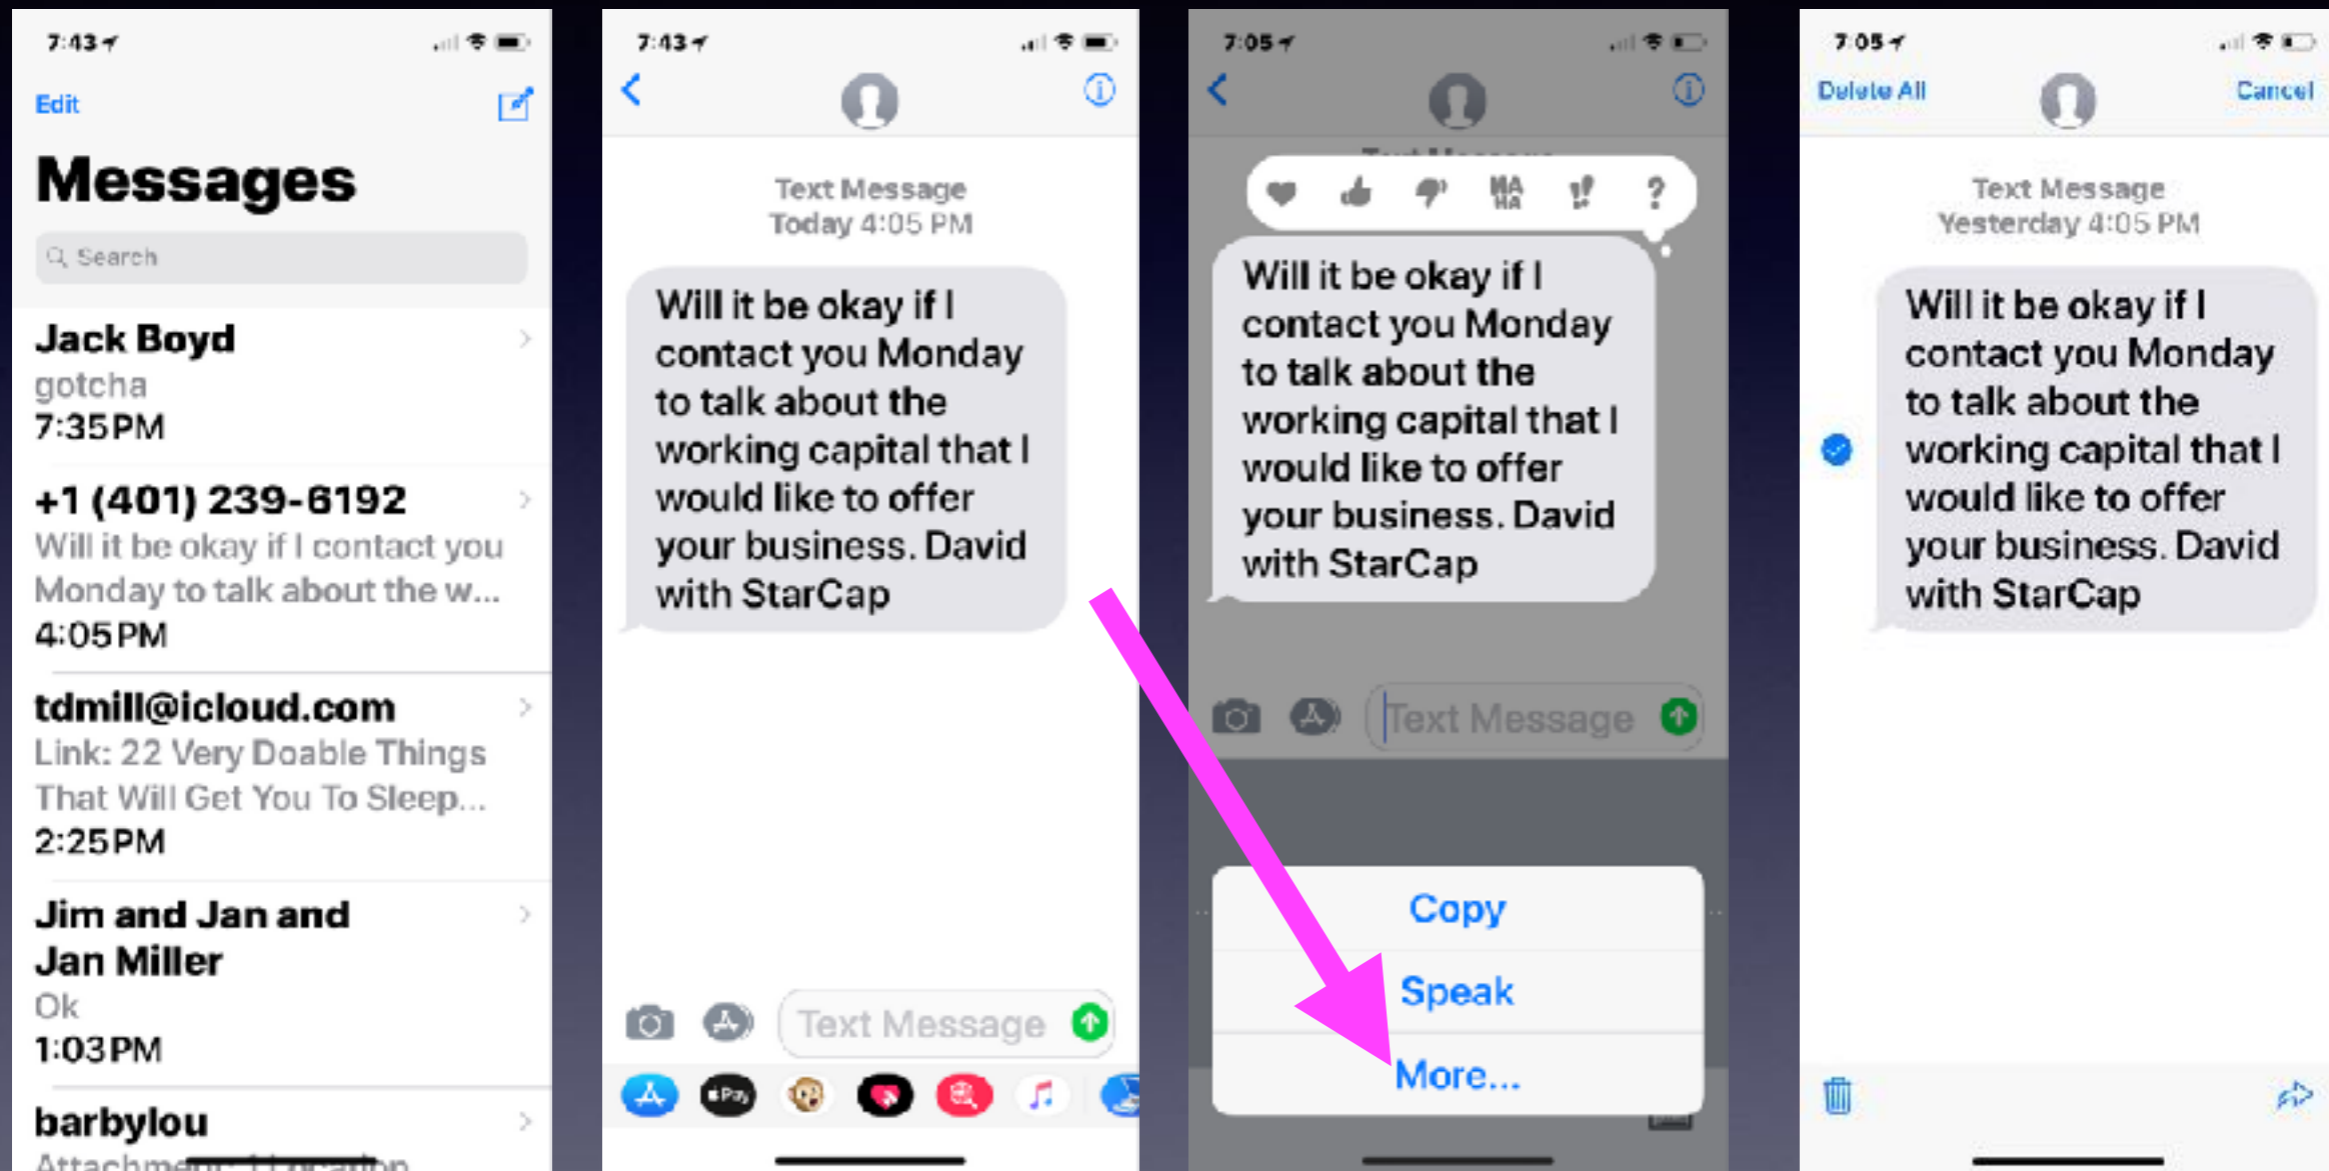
7:43

Edit

Messages

Search

Jack Boyd
gotcha
7:35PM

+1 (401) 239-6192
Will it be okay if I contact you Monday to talk about the w...
4:05PM

tdmill@icloud.com
Link: 22 Very Doable Things That Will Get You To Sleep...
2:25PM

Jim and Jan and Jan Miller
Ok
1:03PM

barbylou
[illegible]

7:43

Text Message
Today 4:05 PM

Will it be okay if I contact you Monday to talk about the working capital that I would like to offer your business. David with StarCap

Text Message

Pay

7:05

HA HA
!!
?

Will it be okay if I contact you Monday to talk about the working capital that I would like to offer your business. David with StarCap

Text Message

Copy
Speak
More...

7:05

Delete All
Cancel

Text Message
Yesterday 4:05 PM

Will it be okay if I contact you Monday to talk about the working capital that I would like to offer your business. David with StarCap